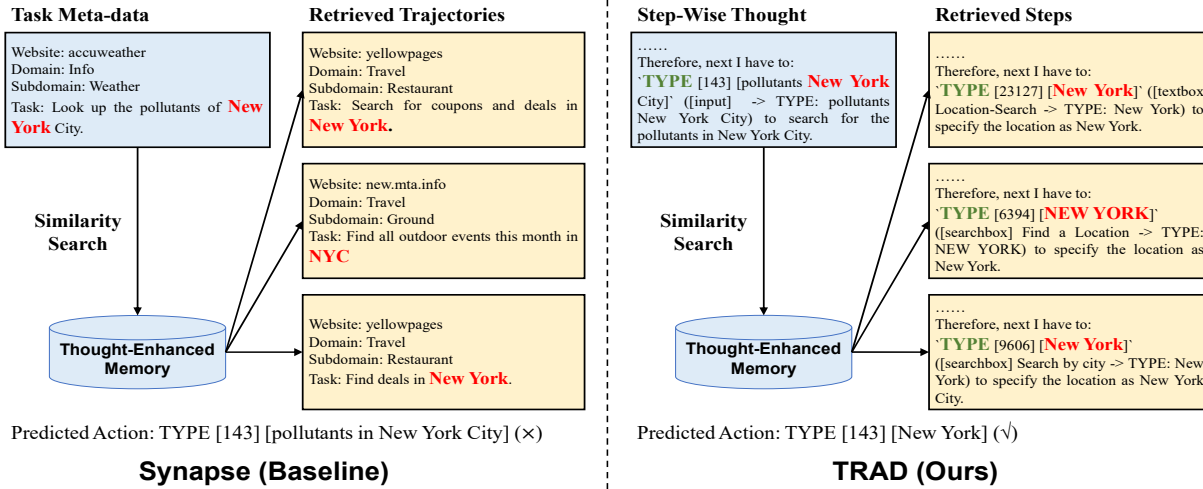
Task Meta-data

Website: accuweather
Domain: Info
Subdomain: Weather
Task: Look up the pollutants of New York City.

Similarity Search

Thought-Enhanced Memory

Retrieved Trajectories

Website: yellowpages
Domain: Travel
Subdomain: Restaurant
Task: Search for coupons and deals in New York.

Website: new.mta.info
Domain: Travel
Subdomain: Ground
Task: Find all outdoor events this month in NYC

Website: yellowpages
Domain: Travel
Subdomain: Restaurant
Task: Find deals in New York.

Predicted Action: TYPE [143] [pollutants in New York City] (×)

Synapse (Baseline)

Step-Wise Thought

......
Therefore, next I have to:
`TYPE [143] [pollutants New York City]` ([input] -> TYPE: pollutants New York City) to search for the pollutants in New York City.

Similarity Search

Thought-Enhanced Memory

Retrieved Steps

......
Therefore, next I have to:
`TYPE [23127] [New York]` ([textbox Location-Search -> TYPE: New York) to specify the location as New York.

......
Therefore, next I have to:
`TYPE [6394] [NEW YORK]` ([searchbox] Find a Location -> TYPE: NEW YORK) to specify the location as New York.

......
Therefore, next I have to:
`TYPE [9606] [New York]` ([searchbox] Search by city -> TYPE: New York) to specify the location as New York City.

Predicted Action: TYPE [143] [New York] (√)

TRAD (Ours)